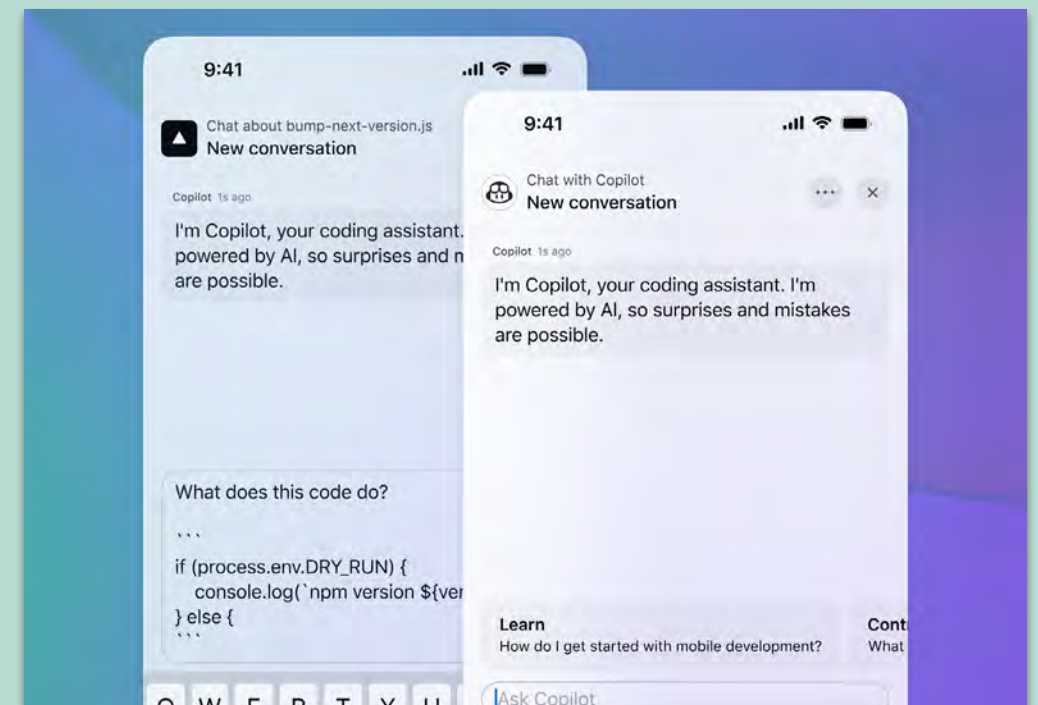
9:41

Chat about bump-next-version.js
New conversation

Copilot 1s ago

I'm Copilot, your coding assistant. powered by AI, so surprises and m are possible.

What does this code do?

```
if (process.env.DRY_RUN) {
console.log(`npm version ${ver
} else {
```

9:41

Chat with Copilot
New conversation

Copilot 1s ago

I'm Copilot, your coding assistant. I'm powered by AI, so surprises and mistakes are possible.

Learn
How do I get started with mobile development?

Cont
What

Ask Copilot